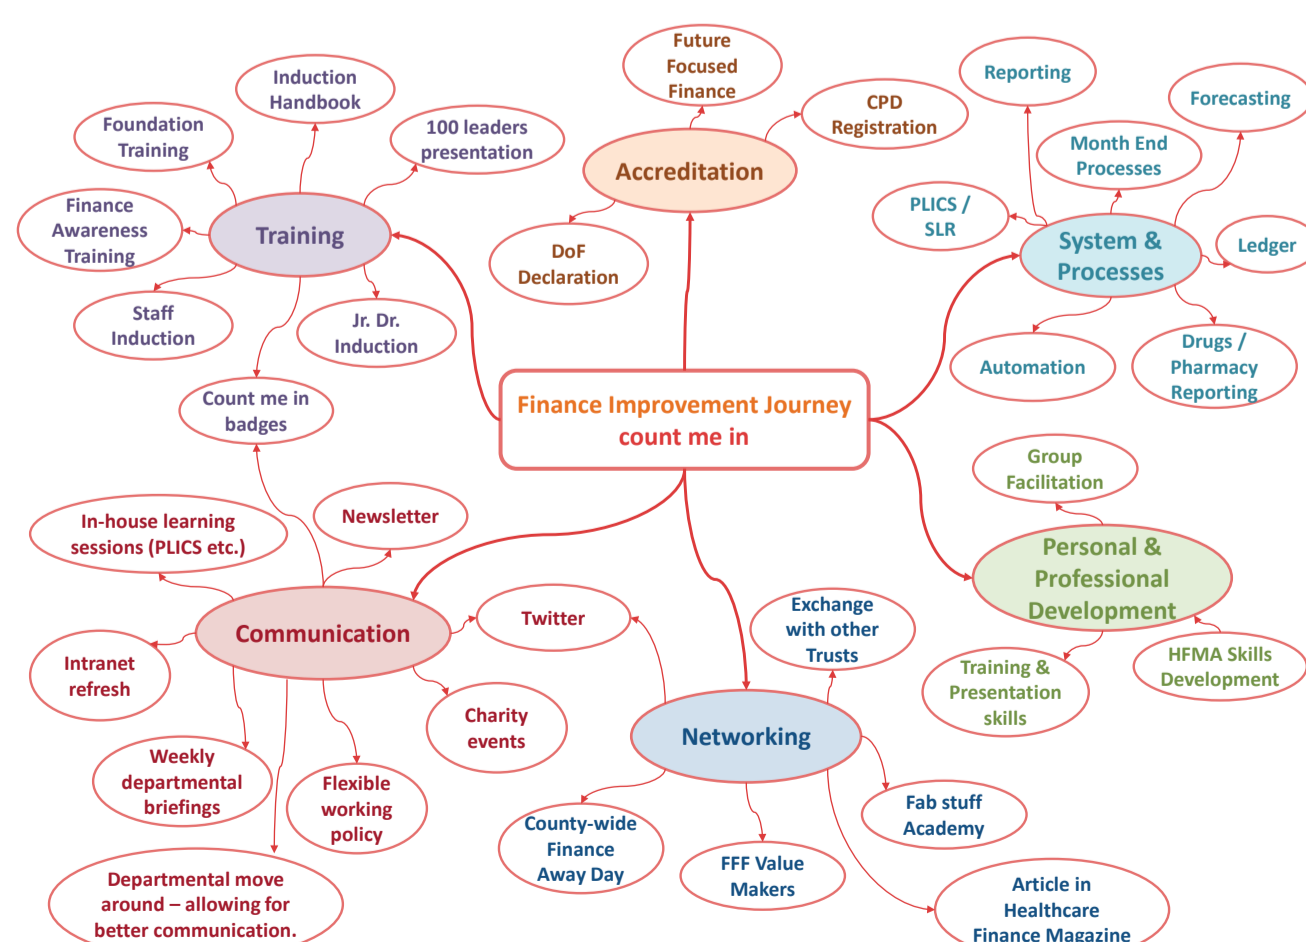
Finance Improvement Journey
count me in

Training

Induction Handbook

Foundation Training

100 leaders presentation

Finance Awareness Training

Staff Induction

Jr. Dr. Induction

Count me in badges

Accreditation

Future Focused Finance

CPD Registration

DoF Declaration

System & Processes

Reporting

Forecasting

Month End Processes

PLICS / SLR

Ledger

Automation

Drugs / Pharmacy Reporting

Personal & Professional Development

Group Facilitation

Training & Presentation skills

HFMA Skills Development

Communication

In-house learning sessions (PLICS etc.)

Newsletter

Twitter

Intranet refresh

Charity events

Weekly departmental briefings

Flexible working policy

Departmental move around – allowing for better communication.

Networking

Exchange with other Trusts

Fab stuff Academy

County-wide Finance Away Day

FFF Value Makers

Article in Healthcare Finance Magazine